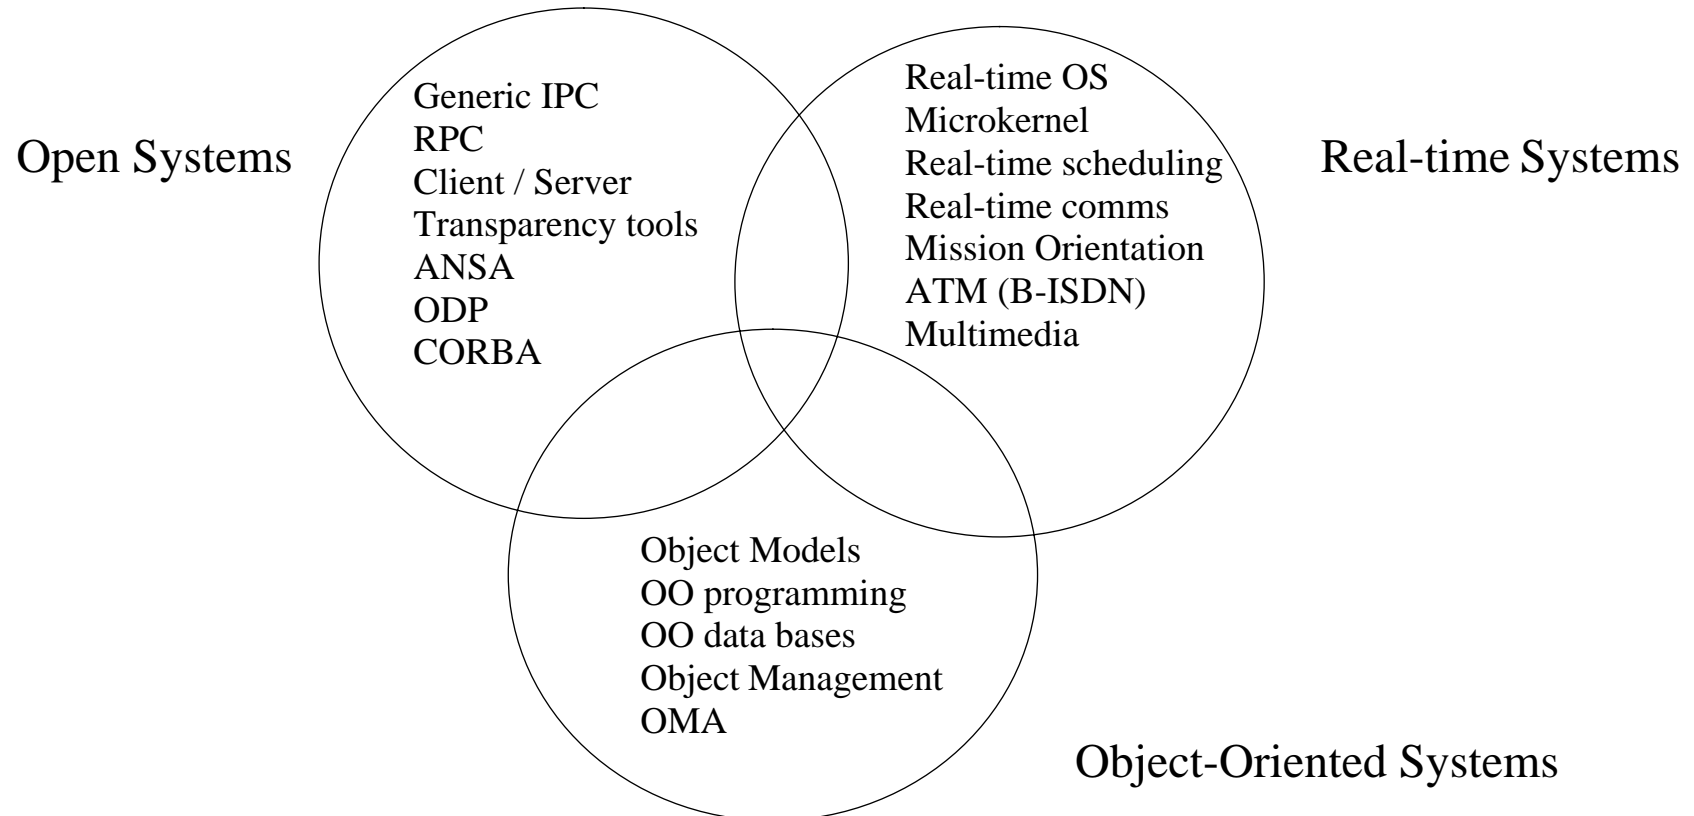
Open Systems

Generic IPC
RPC
Client / Server
Transparency tools
ANSA
ODP
CORBA

Real-time OS
Microkernel
Real-time scheduling
Real-time comms
Mission Orientation
ATM (B-ISDN)
Multimedia

Real-time Systems

Object Models
OO programming
OO data bases
Object Management
OMA

Object-Oriented Systems